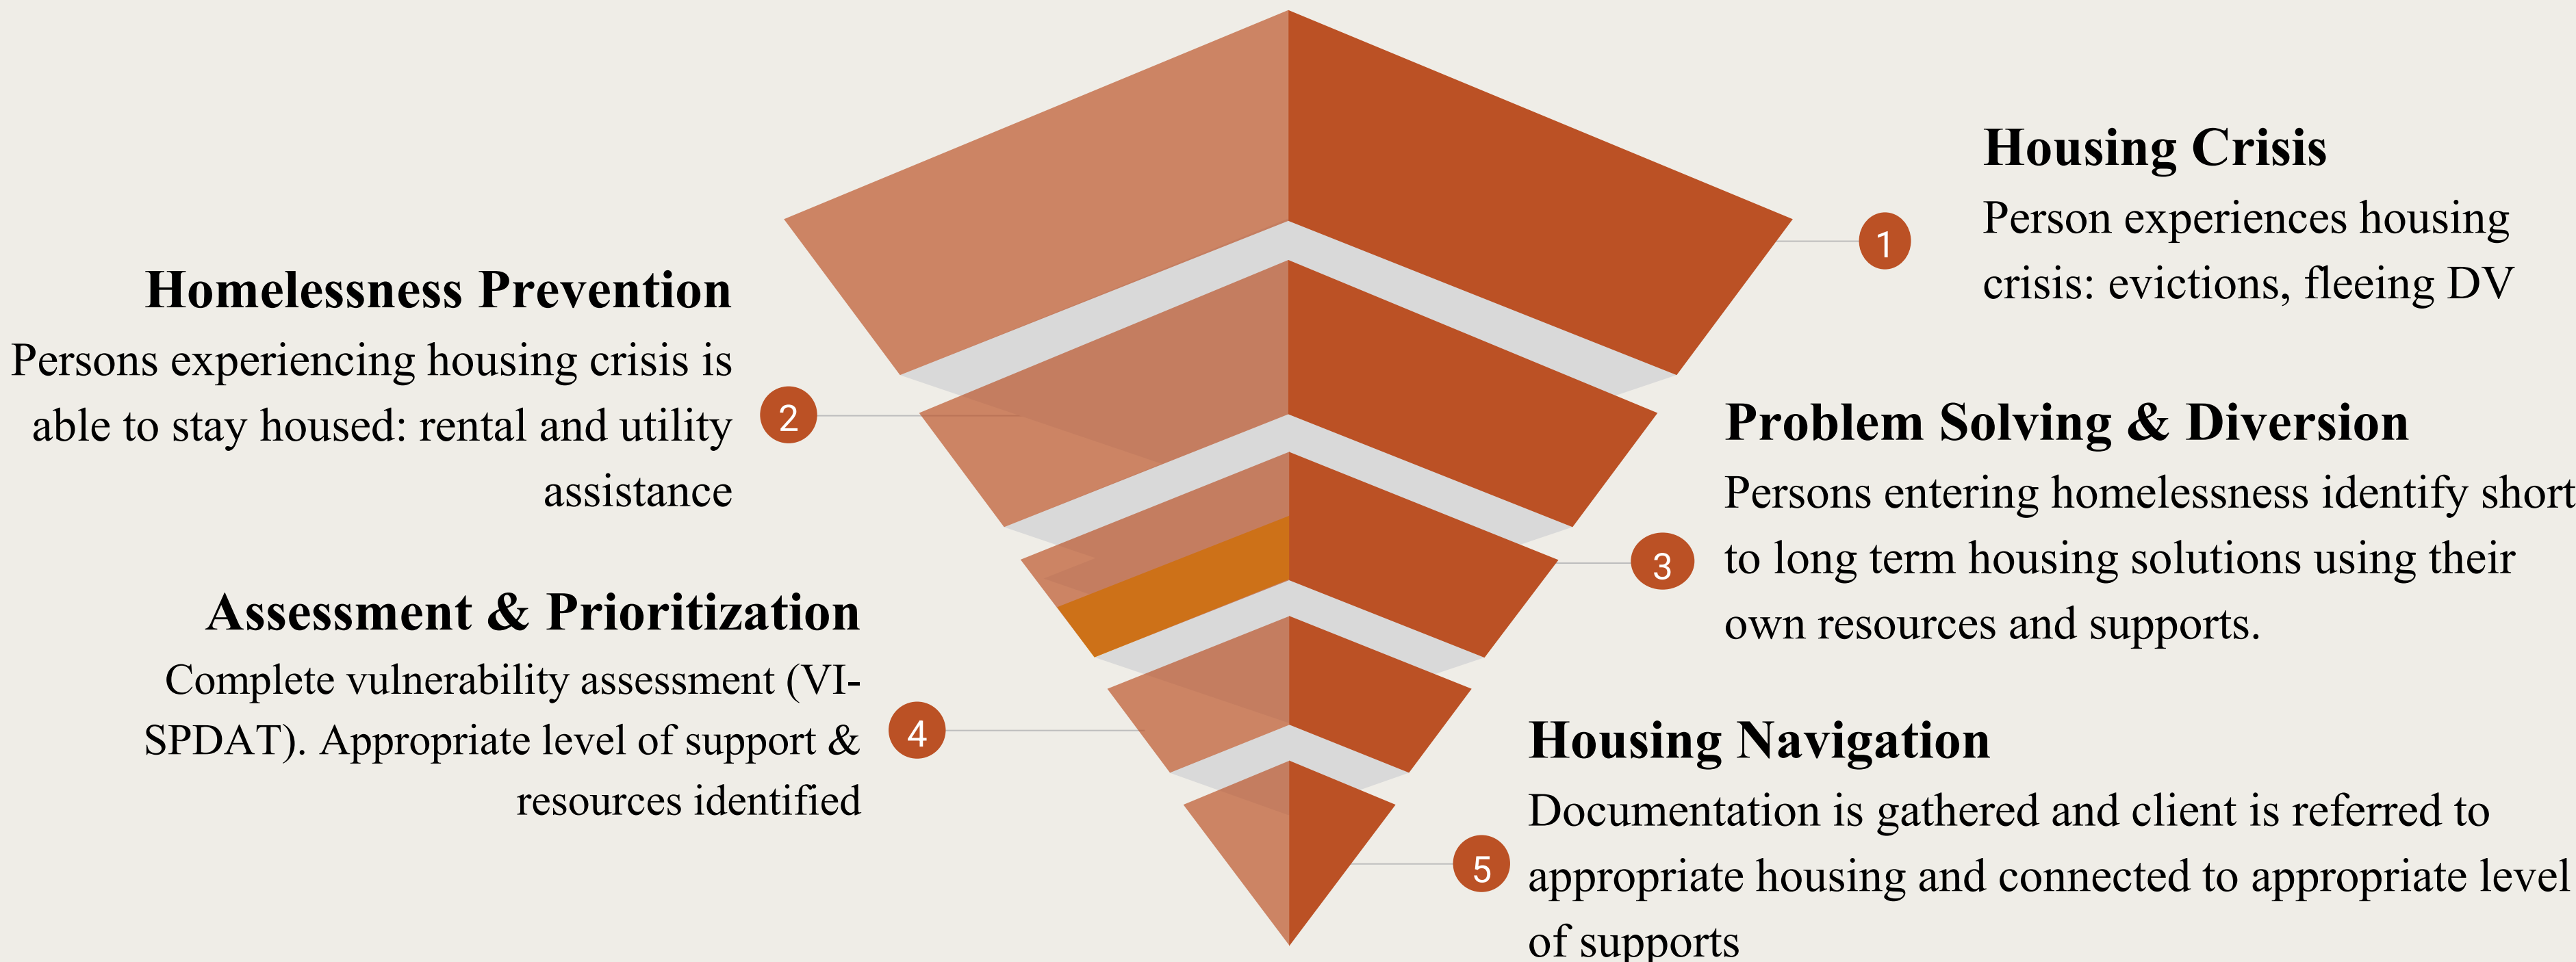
Housing Crisis
Person experiences housing crisis: evictions, fleeing DV

1

Homelessness Prevention
Persons experiencing housing crisis is able to stay housed: rental and utility assistance

2

Problem Solving & Diversion
Persons entering homelessness identify short to long term housing solutions using their own resources and supports.

3

Assessment & Prioritization
Complete vulnerability assessment (VI-SPDAT). Appropriate level of support & resources identified

4

Housing Navigation
Documentation is gathered and client is referred to appropriate housing and connected to appropriate level of supports

5